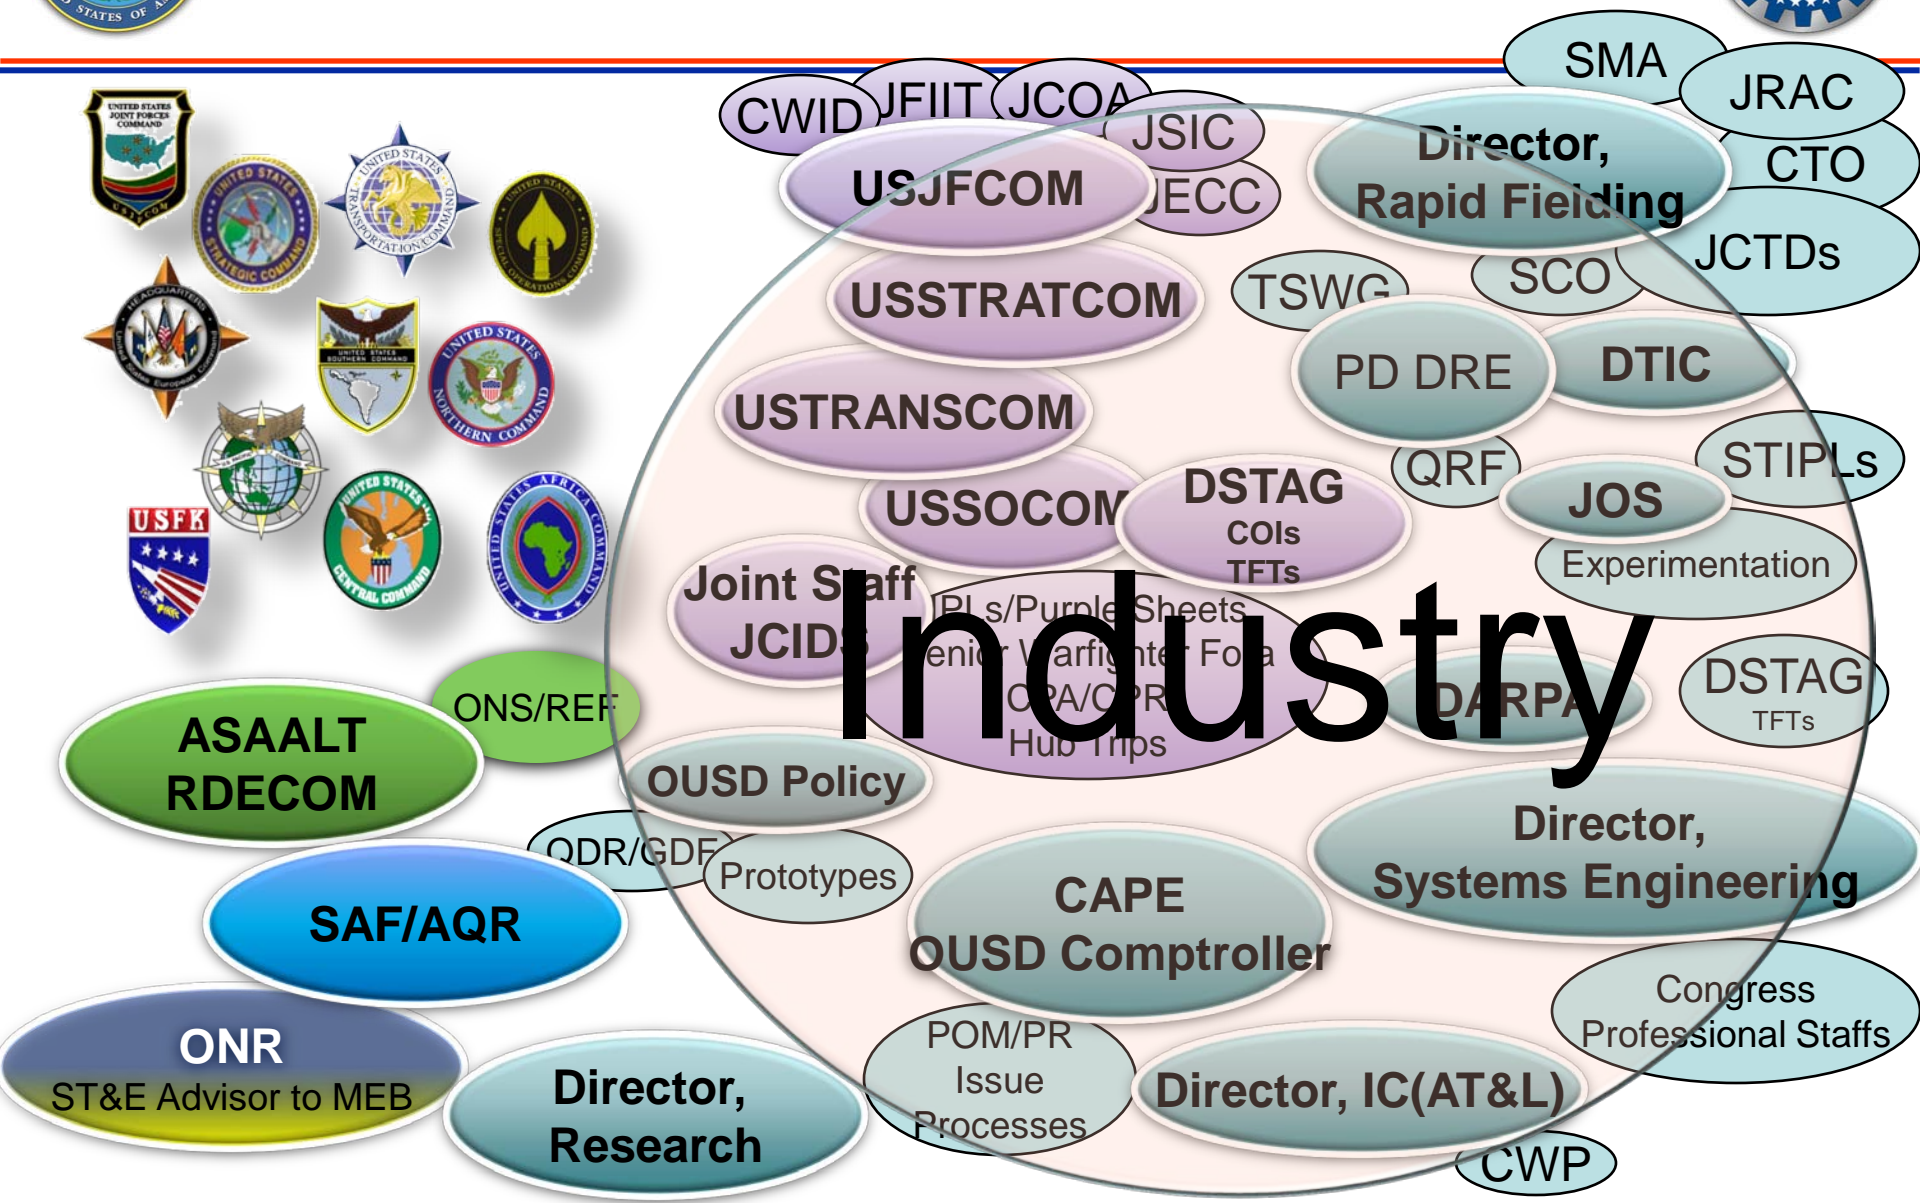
STATES OF

UNITED STATES JOINT FORCES COMMAND

UNITED STATES STRATEGIC COMMAND

UNITED STATES TRANSPORTATION COMMAND

UNITED STATES SPECIAL OPERATIONS COMMAND

HEADQUARTERS United States European Command

UNITED STATES SOUTHERN COMMAND

UNITED STATES NORTHERN COMMAND

USFK

UNITED STATES CENTRAL COMMAND

UNITED STATES AFRICA COMMAND

CWID JFIIT JCOA

JSIC

USJFCOM

JECC

USSTRATCOM

USTRANSCOM

USSOCOM

DSTAG COIs TFTs

Joint Staff JCIDS

PLs/Purple Sheets

Senior Warfighter Fora

OPA/CPR

Hub Trips

Industry

ONS/REF

ASAALT RDECOM

OUSD Policy

QDR/GDF

Prototypes

SAF/AQR

ONR ST&E Advisor to MEB

Director, Research

SMA

JRAC

Director, Rapid Fielding

CTO

JCTDs

TSWG

SCO

PD DRE

DTIC

QRF

STIPLs

JOS

Experimentation

DARPA

DSTAG TFTs

Director, Systems Engineering

CAPE OUSD Comptroller

Congress Professional Staffs

POM/PR Issue Processes

Director, IC(AT&L)

CWP